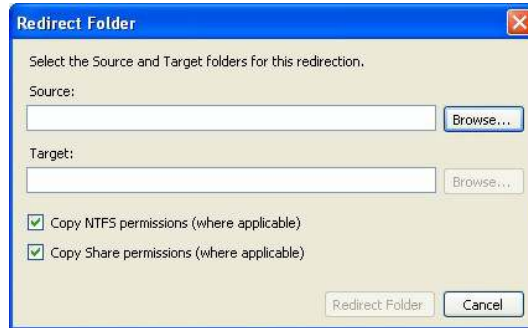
Redirect Folder

Select the Source and Target folders for this redirection.

Source:

Browse...

Target:

Browse...

Copy NTFS permissions (where applicable)

Copy Share permissions (where applicable)

Redirect Folder

Cancel